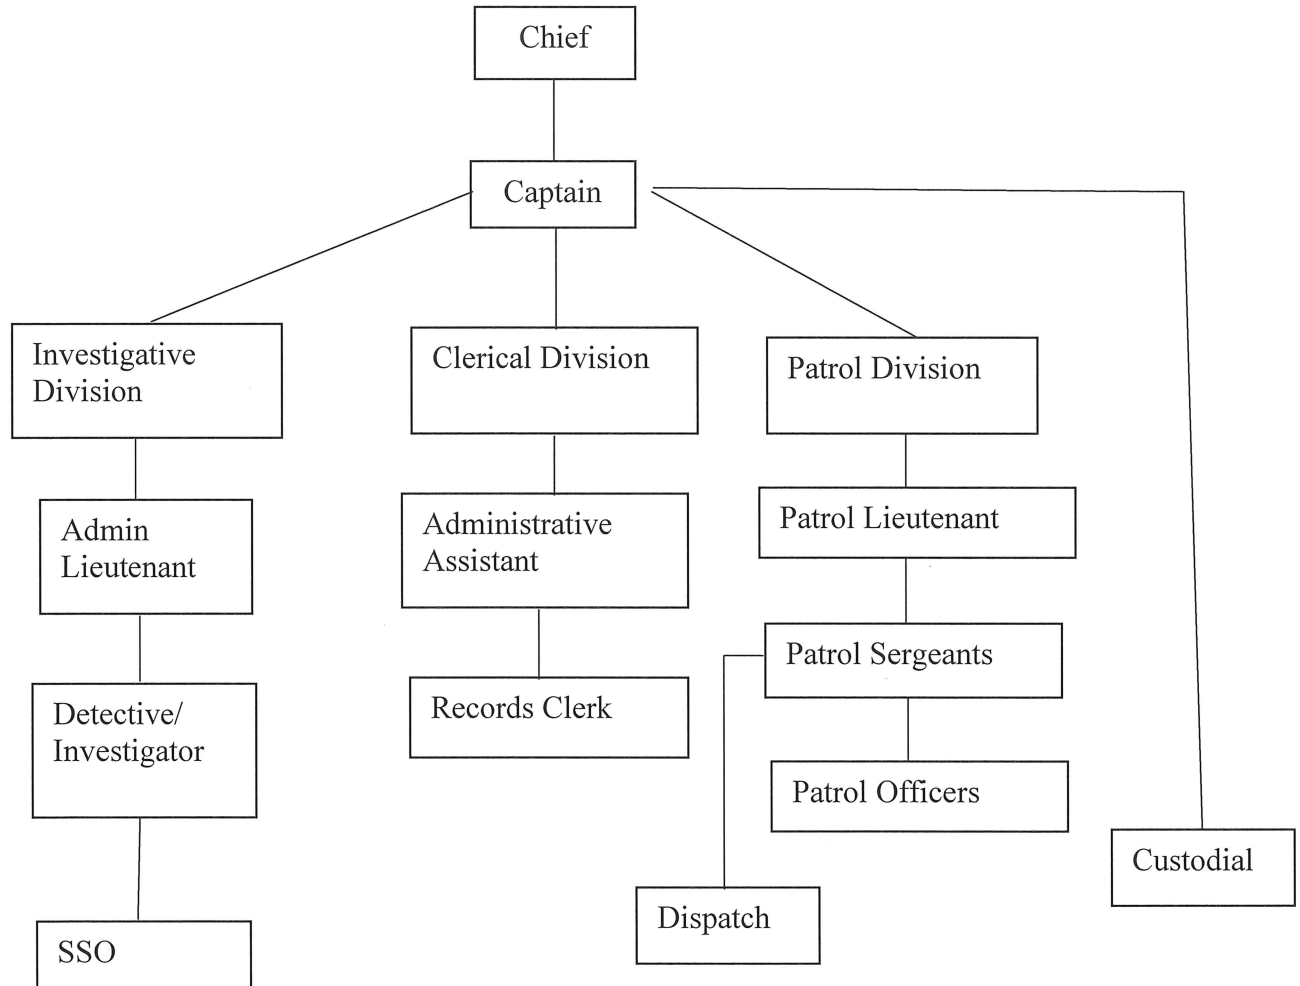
Chief

Captain

Investigative Division

Clerical Division

Patrol Division

Admin Lieutenant

Administrative Assistant

Patrol Lieutenant

Patrol Sergeants

Detective/ Investigator

Records Clerk

Patrol Officers

Custodial

Dispatch

SSO